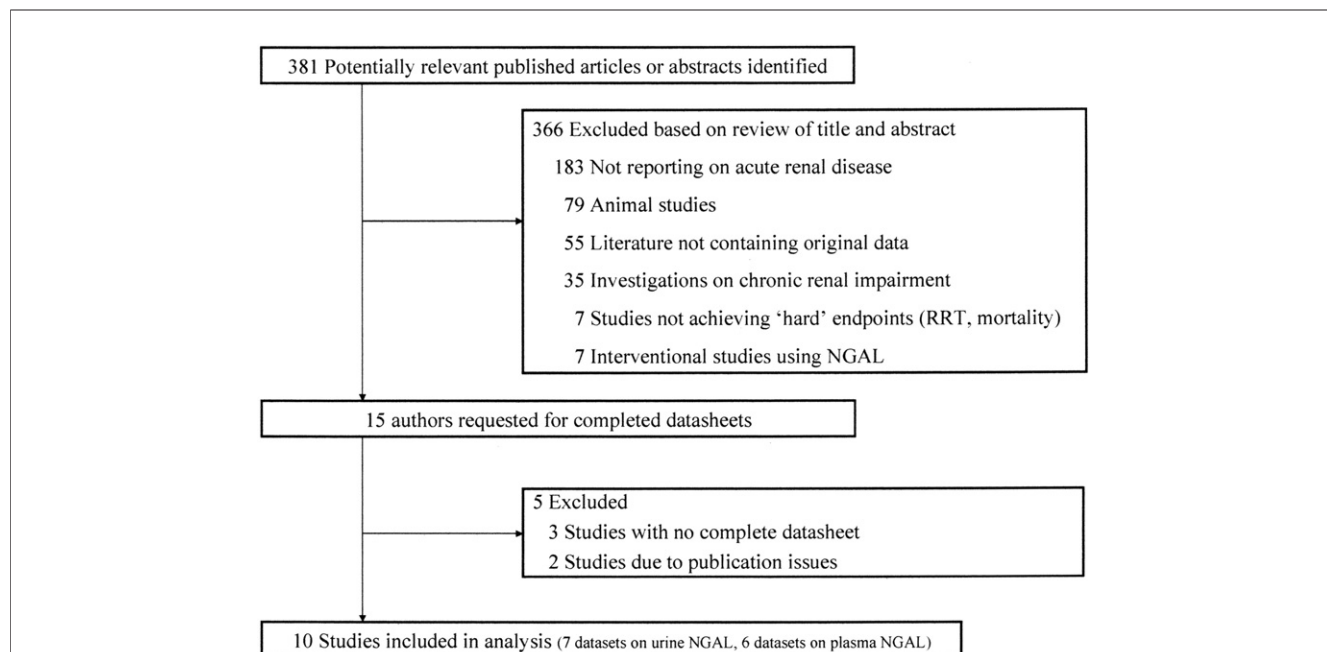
381 Potentially relevant published articles or abstracts identified

366 Excluded based on review of title and abstract
183 Not reporting on acute renal disease
79 Animal studies
55 Literature not containing original data
35 Investigations on chronic renal impairment
7 Studies not achieving 'hard' endpoints (RRT, mortality)
7 Interventional studies using NGAL

15 authors requested for completed datasheets

5 Excluded
3 Studies with no complete datasheet
2 Studies due to publication issues

10 Studies included in analysis (7 datasets on urine NGAL, 6 datasets on plasma NGAL)